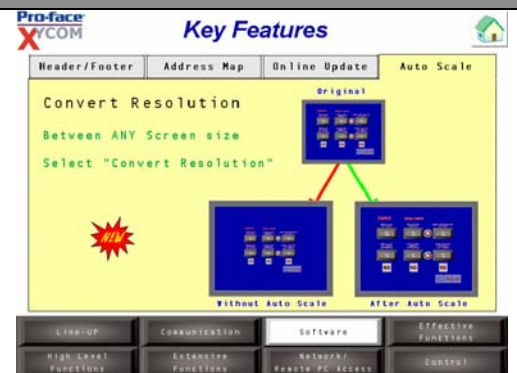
Pro-face XYCOM

Key Features

Header/Footer

Address Map

Online Update

Auto Scale

Convert Resolution

Between ANY Screen size

Select "Convert Resolution"

Original

NEW

Without Auto Scale

After Auto Scale

Line-UP

Communication

Software

Effective Functions

High Level Functions

Extensive Functions

Network/ Remote PC Access

Control